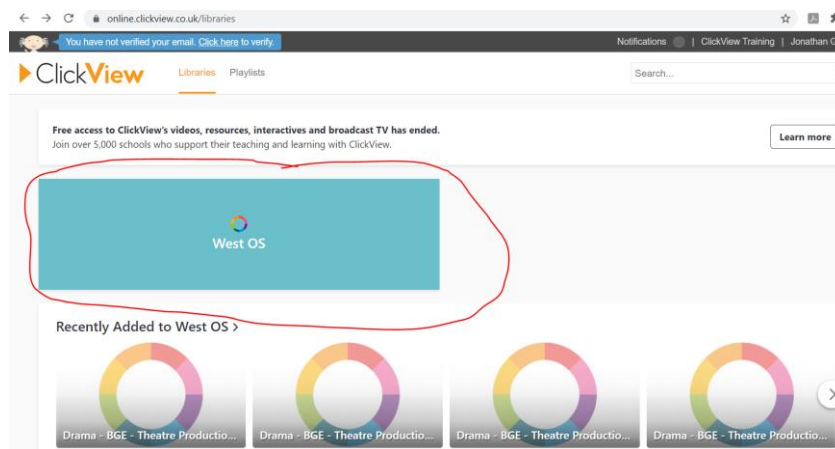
online.clickview.co.uk/libraries

You have not verified your email. Click here to verify.

Notifications | ClickView Training | Jonathan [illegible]

ClickView Libraries Playlists

Search...

Free access to ClickView's videos, resources, interactives and broadcast TV has ended.
Join over 5,000 schools who support their teaching and learning with ClickView.

Learn more

West OS

Recently Added to West OS >

Drama - BGE - Theatre Productio...

Drama - BGE - Theatre Productio...

Drama - BGE - Theatre Productio...

Drama - BGE - Theatre Productio...